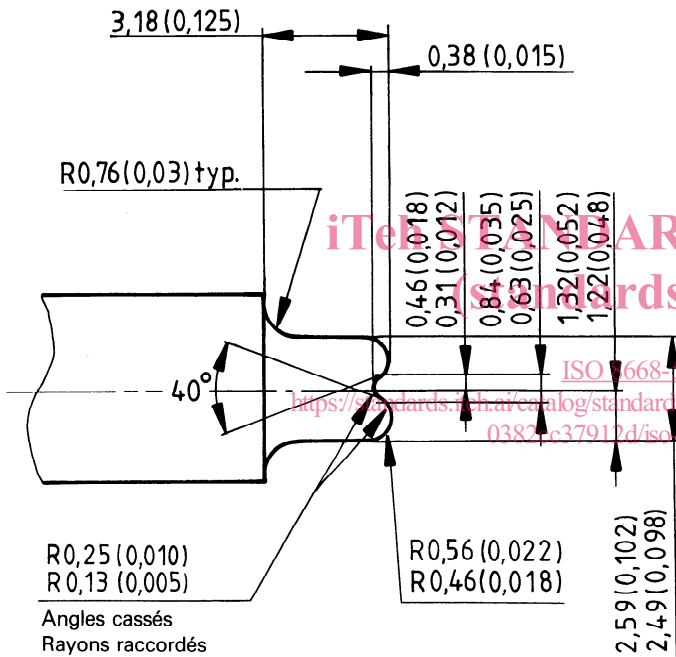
3,18 (0,125)

0,38 (0,015)

R0,76 (0,03) typ.

0,46 (0,018)
0,31 (0,012)

0,84 (0,035)
0,63 (0,025)

1,32 (0,052)
1,22 (0,048)

40°

R0,25 (0,010)
R0,13 (0,005)

Angles cassés
Rayons raccordés

R0,56 (0,022)
R0,46 (0,018)

2,59 (0,102)
2,49 (0,098)

iTeh STANDAR
(standards

ISO 8668-
https://standards.iteh.ai/catalog/standard
0382cc37912d/iso